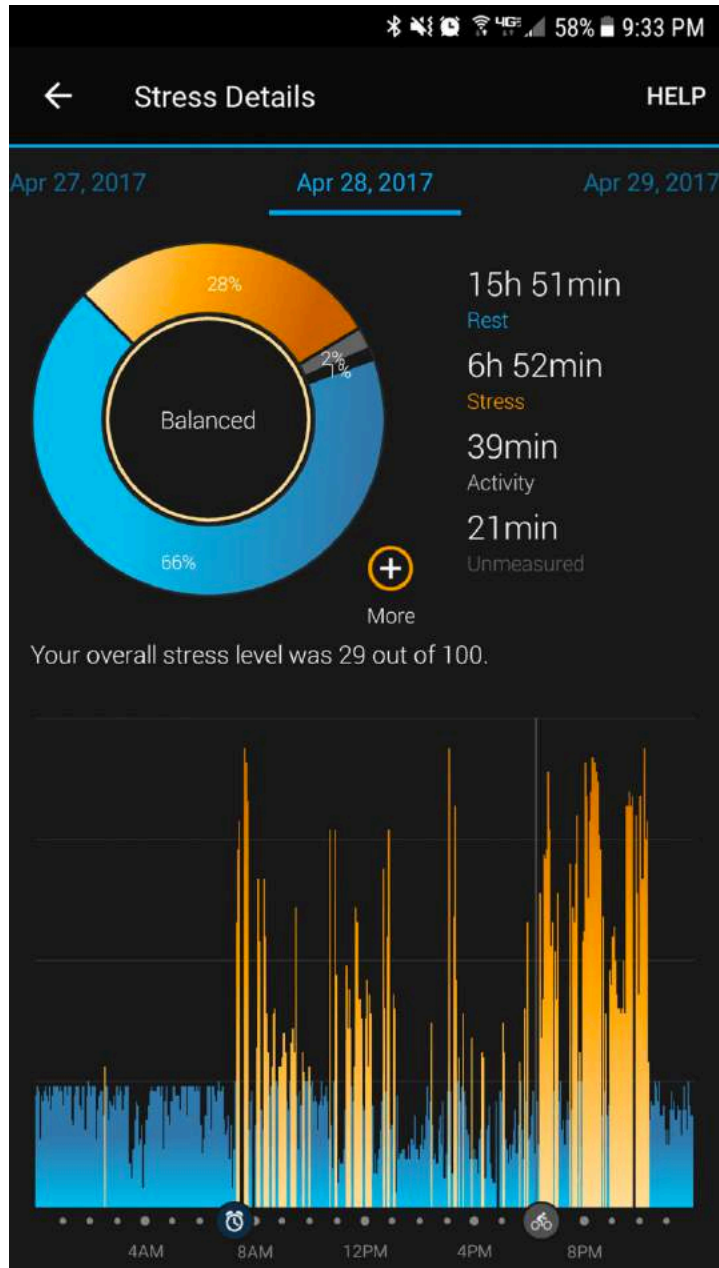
58% 9:33 PM

Stress Details HELP

Apr 27, 2017 Apr 28, 2017 Apr 29, 2017

28%
2%
1%
Balanced
66%

15h 51min
Rest
6h 52min
Stress
39min
Activity
21min
Unmeasured

More

Your overall stress level was 29 out of 100.

4AM 8AM 12PM 4PM 8PM